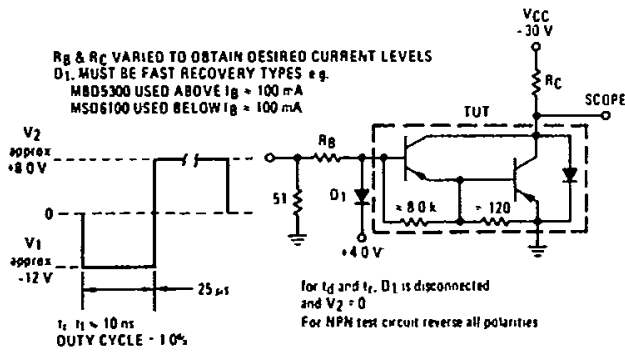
$R_B$ & $R_C$ VARIED TO OBTAIN DESIRED CURRENT LEVELS
$D_1$ MUST BE FAST RECOVERY TYPES e.g.
MBD5300 USED ABOVE $I_B \approx 100$ mA
MSD6100 USED BELOW $I_B \approx 100$ mA

$V_{CC}$
-30 V

$R_C$

SCOPE

TUT

$V_2$
approx
+8.0 V

0

$V_1$
approx
-12 V

25 μs

$t_r, t_f \approx 10$ ns
DUTY CYCLE ≈ 1.0%

$R_B$

51

$D_1$

+4.0 V

≈ 8.0 k

≈ 120

for $t_d$ and $t_r$, $D_1$ is disconnected
and $V_2 = 0$
For NPN test circuit reverse all polarities